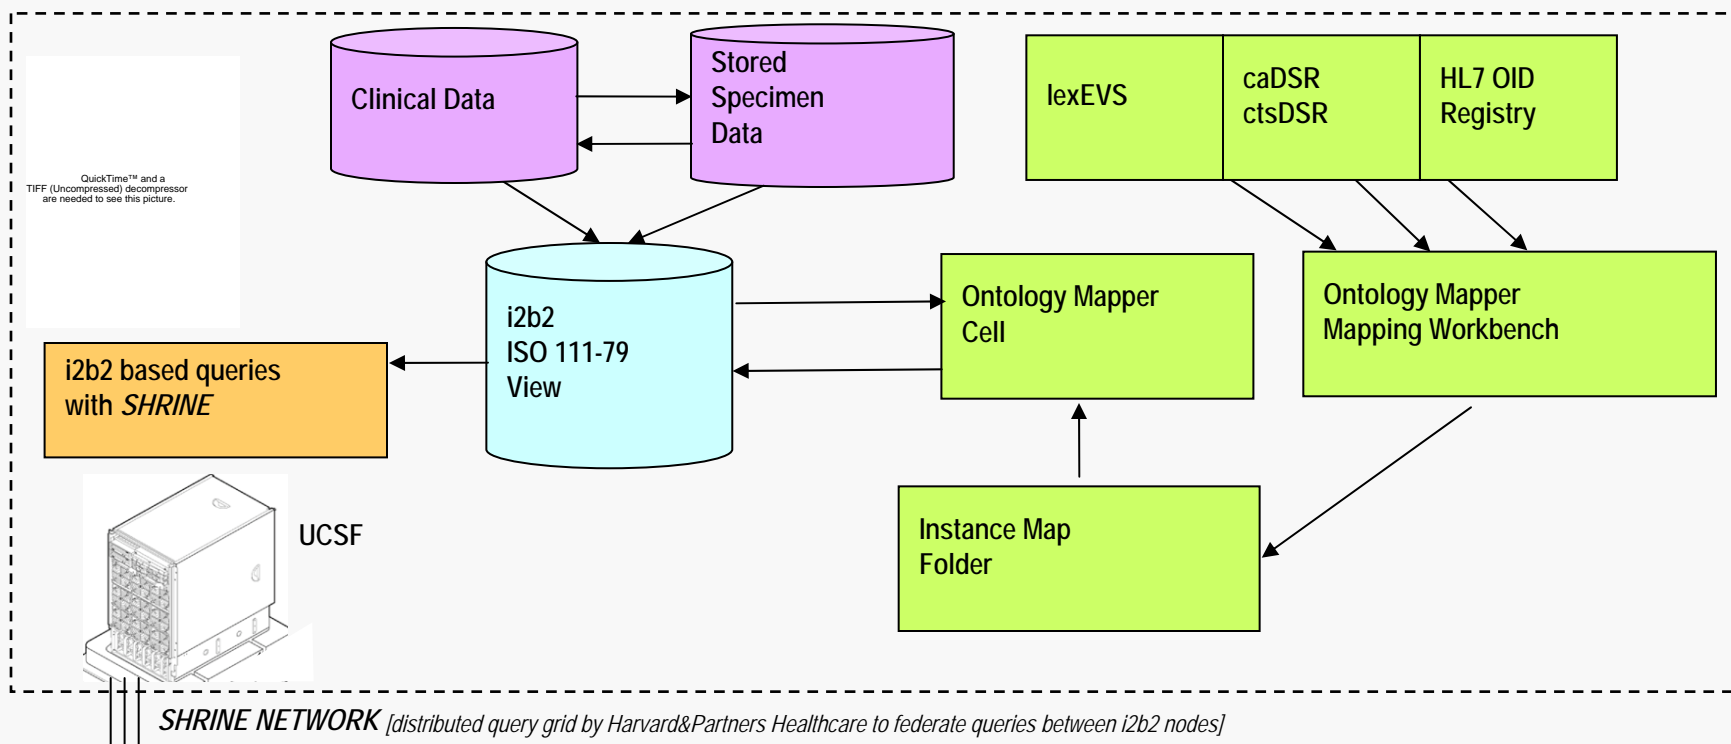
QuickTime™ and a TIFF (Uncompressed) decompressor are needed to see this picture.

Clinical Data

Stored Specimen Data

lexEVS

caDSR ctsDSR

HL7 OID Registry

i2b2 ISO 111-79 View

Ontology Mapper Cell

Ontology Mapper Mapping Workbench

i2b2 based queries with *SHRINE*

UCSF

Instance Map Folder

*SHRINE NETWORK [distributed query grid by Harvard&Partners Healthcare to federate queries between i2b2 nodes]*